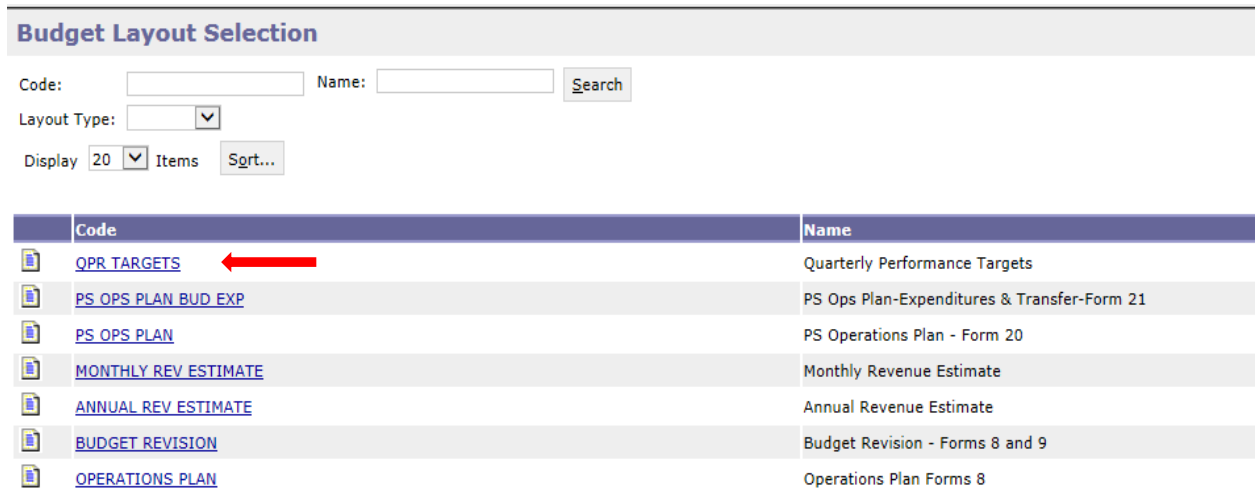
Budget Layout Selection

Code: Name: Search

Layout Type:

Display 20 Items Sort...

| | Code | Name |
|---|---|---|
| | QPR TARGETS | Quarterly Performance Targets |
| | PS OPS PLAN BUD EXP | PS Ops Plan-Expenditures & Transfer-Form 21 |
| | PS OPS PLAN | PS Operations Plan - Form 20 |
| | MONTHLY REV ESTIMATE | Monthly Revenue Estimate |
| | ANNUAL REV ESTIMATE | Annual Revenue Estimate |
| | BUDGET REVISION | Budget Revision - Forms 8 and 9 |
| | OPERATIONS PLAN | Operations Plan Forms 8 |